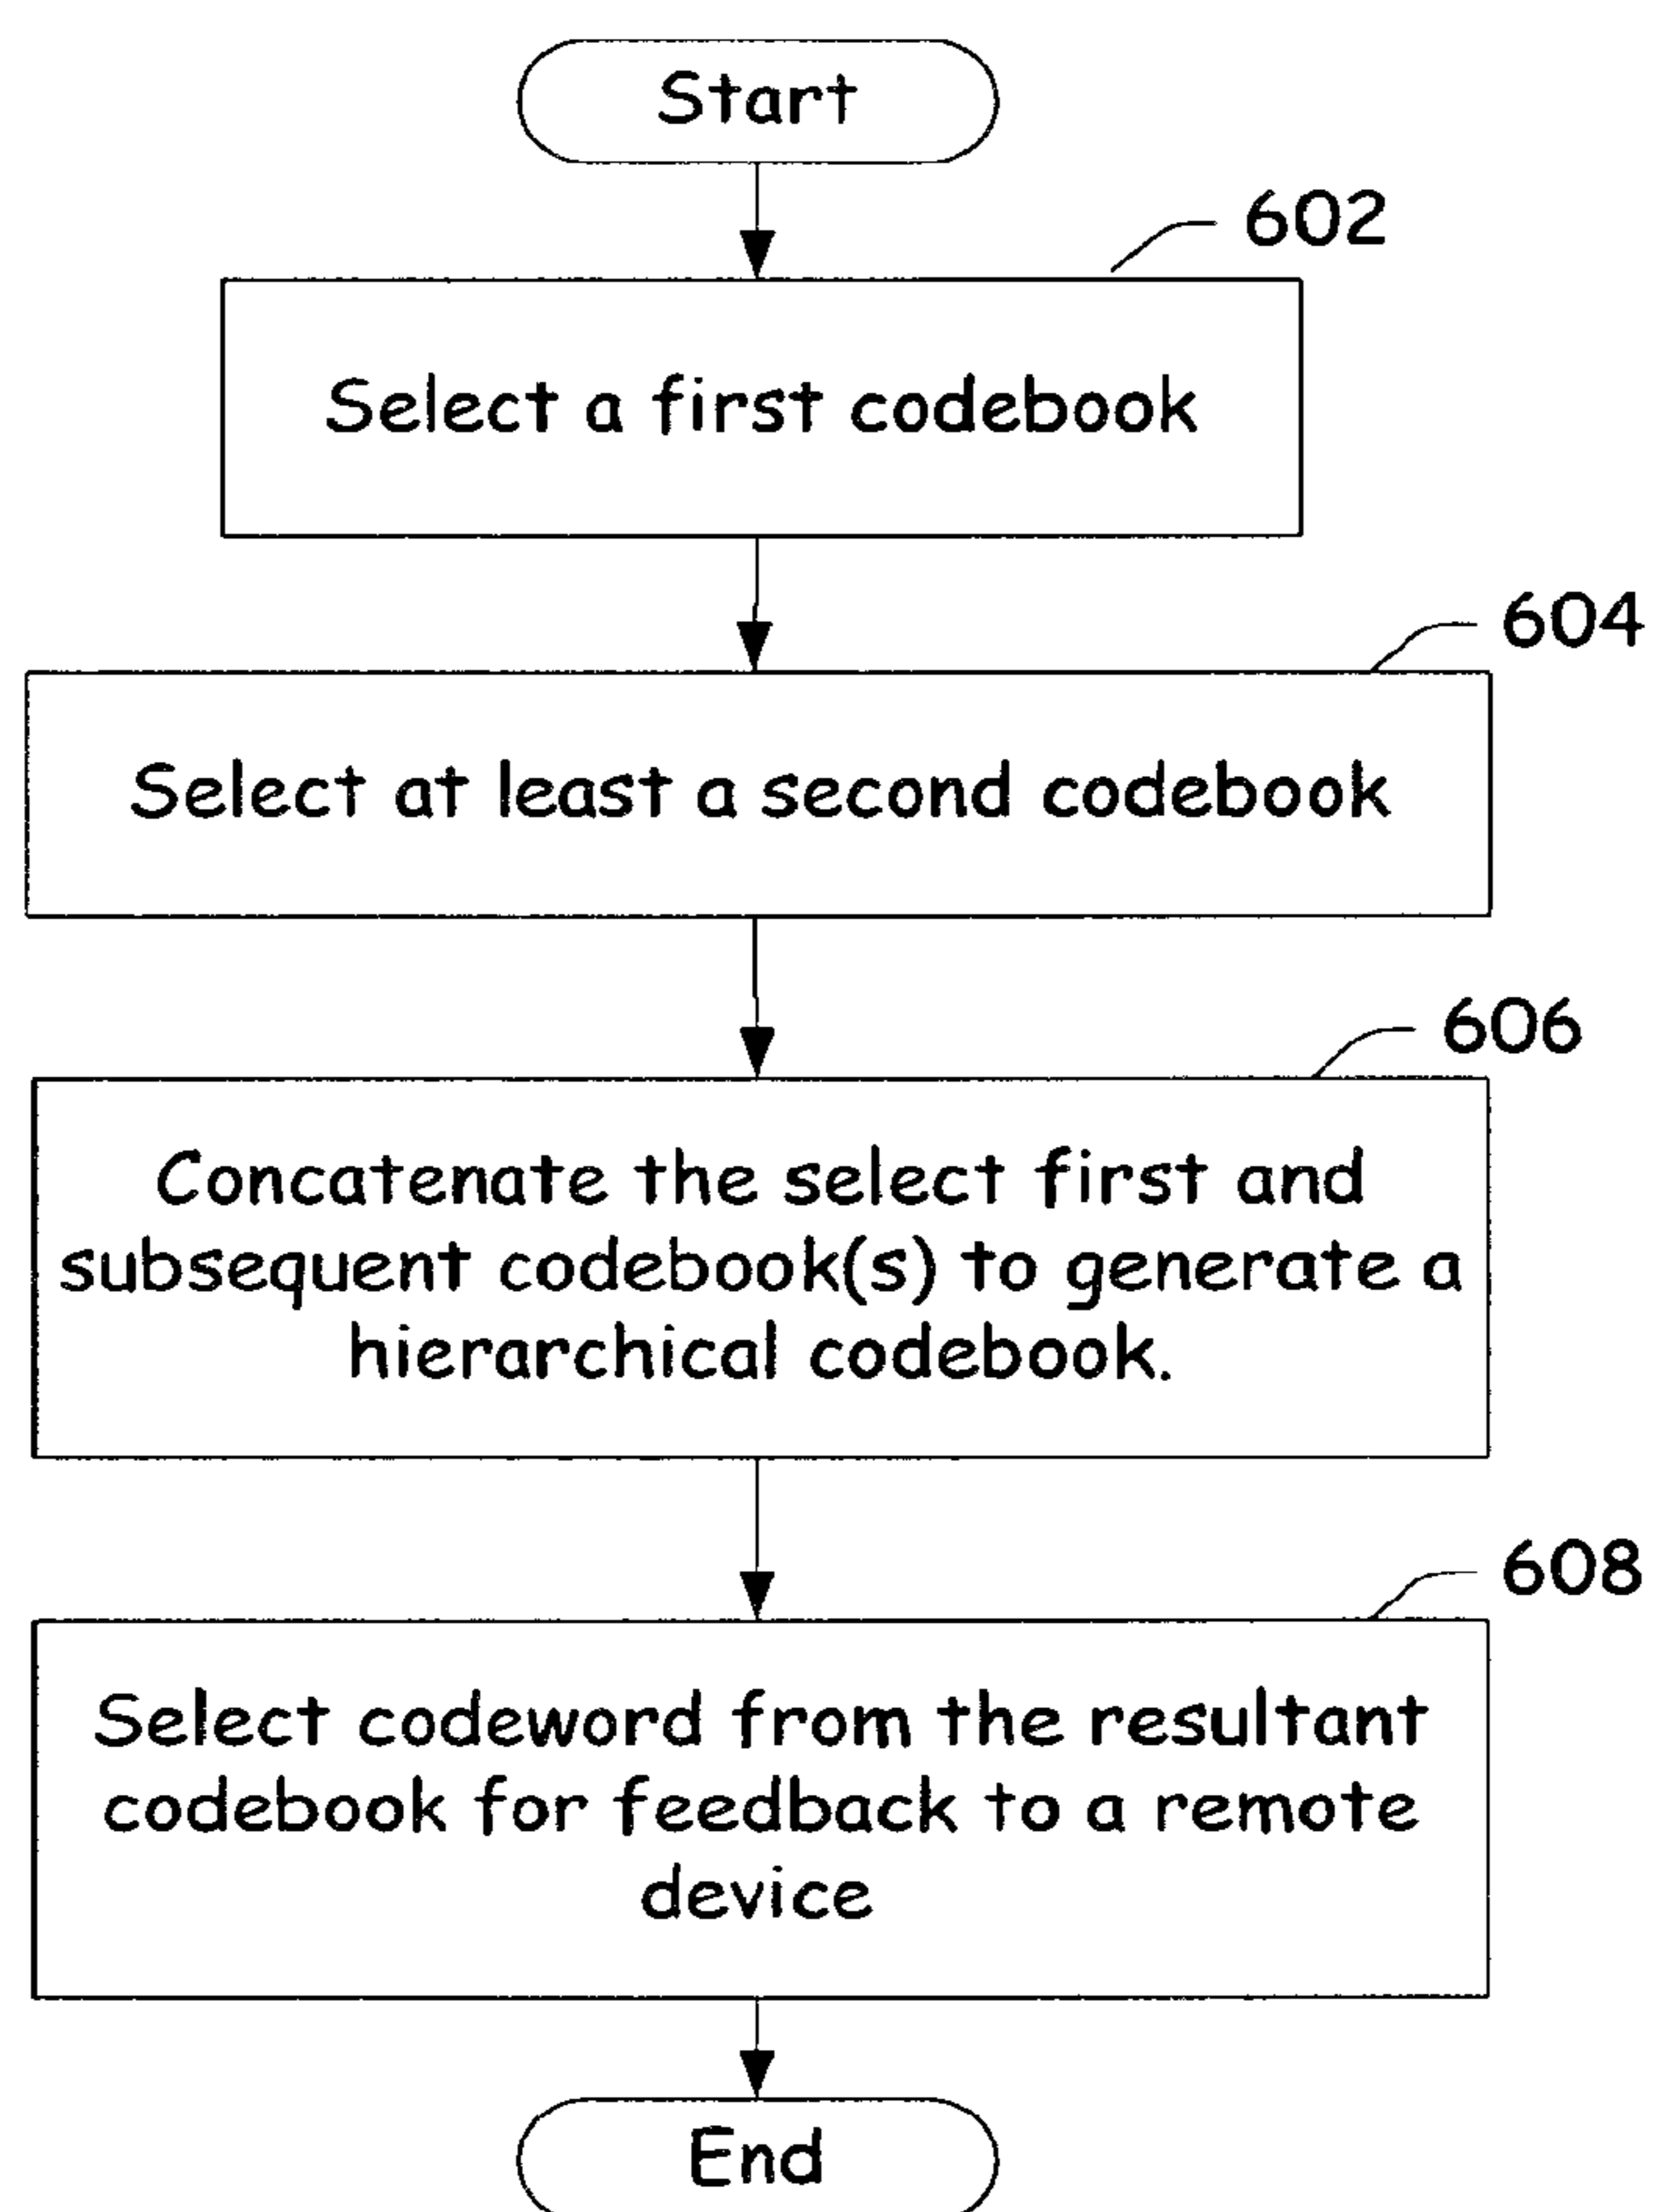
Start

602

Select a first codebook

604

Select at least a second codebook

606

Concatenate the select first and subsequent codebook(s) to generate a hierarchical codebook.

608

Select codeword from the resultant codebook for feedback to a remote device

End